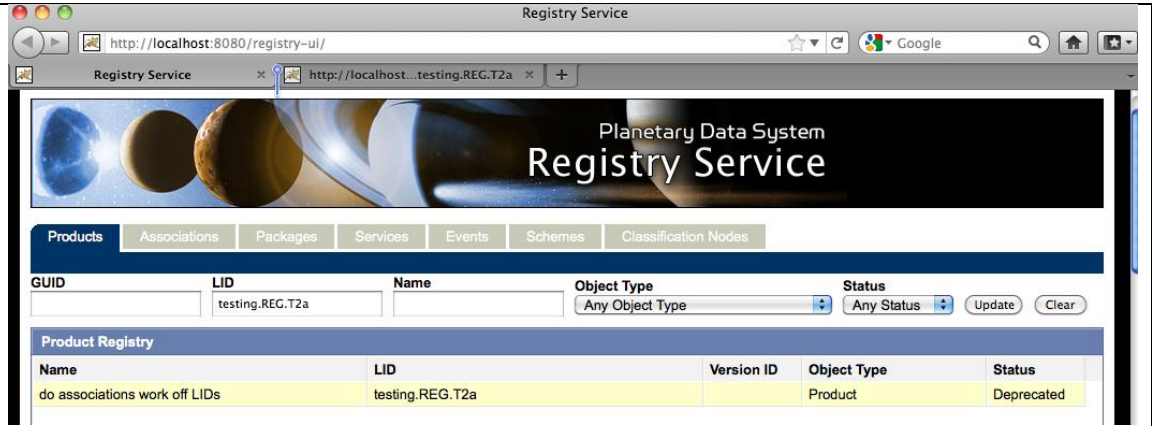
Registry Service

http://localhost:8080/registry-ui/

Google

Registry Service

http://localhost...testing.REG.T2a

Planetary Data System
Registry Service

Products Associations Packages Services Events Schemes Classification Nodes

GUID

LID

testing.REG.T2a

Name

Object Type

Any Object Type

Status

Any Status

Update

Clear

Product Registry

| Name | LID | Version ID | Object Type | Status |
|---|---|---|---|---|
| do associations work off LIDs | testing.REG.T2a | | Product | Deprecated |